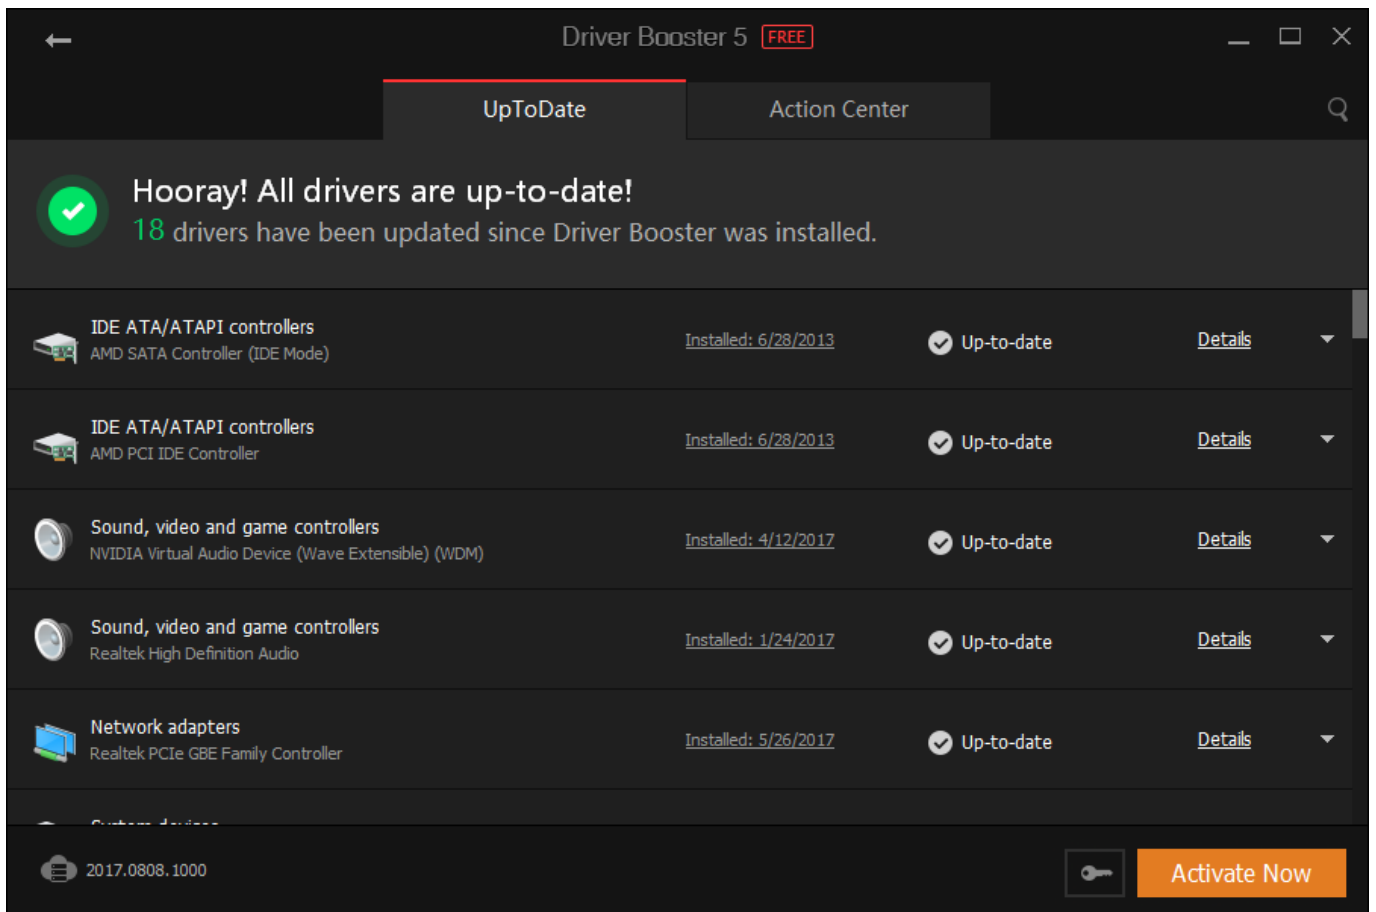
Driver Booster 5 FREE

UpToDate

Action Center

Hooray! All drivers are up-to-date!

18 drivers have been updated since Driver Booster was installed.

| | | | |
|---|---|---|---|
| IDE ATA/ATAPI controllers<br>AMD SATA Controller (IDE Mode) | Installed: 6/28/2013 | Up-to-date | Details |
| IDE ATA/ATAPI controllers<br>AMD PCI IDE Controller | Installed: 6/28/2013 | Up-to-date | Details |
| Sound, video and game controllers<br>NVIDIA Virtual Audio Device (Wave Extensible) (WDM) | Installed: 4/12/2017 | Up-to-date | Details |
| Sound, video and game controllers<br>Realtek High Definition Audio | Installed: 1/24/2017 | Up-to-date | Details |
| Network adapters<br>Realtek PCIe GBE Family Controller | Installed: 5/26/2017 | Up-to-date | Details |

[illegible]

2017.0808.1000

Activate Now